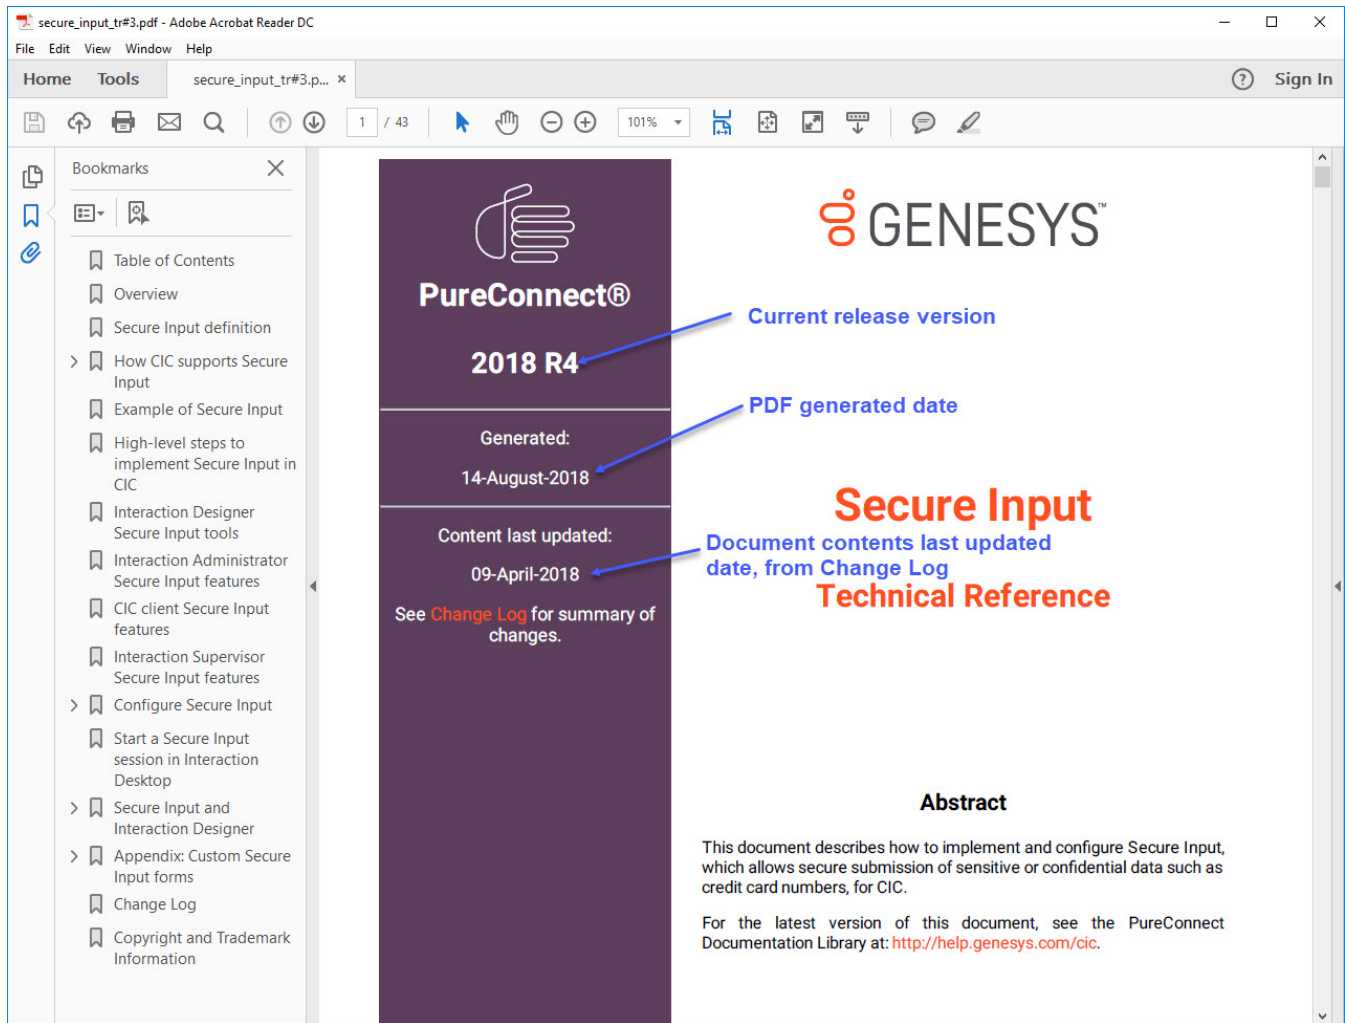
secure_input_tr#3.pdf - Adobe Acrobat Reader DC

File Edit View Window Help

Home Tools secure_input_tr#3.p... ×

? Sign In

1 / 43 101%

Bookmarks

Table of Contents
Overview
Secure Input definition
How CIC supports Secure Input
Example of Secure Input
High-level steps to implement Secure Input in CIC
Interaction Designer Secure Input tools
Interaction Administrator Secure Input features
CIC client Secure Input features
Interaction Supervisor Secure Input features
Configure Secure Input
Start a Secure Input session in Interaction Desktop
Secure Input and Interaction Designer
Appendix: Custom Secure Input forms
Change Log
Copyright and Trademark Information

PureConnect®

2018 R4

Generated:

14-August-2018

Content last updated:

09-April-2018

See Change Log for summary of changes.

GENESYS™

Current release version

PDF generated date

Secure Input

Document contents last updated date, from Change Log

Technical Reference

Abstract

This document describes how to implement and configure Secure Input, which allows secure submission of sensitive or confidential data such as credit card numbers, for CIC.

For the latest version of this document, see the PureConnect Documentation Library at: http://help.genesys.com/cic.